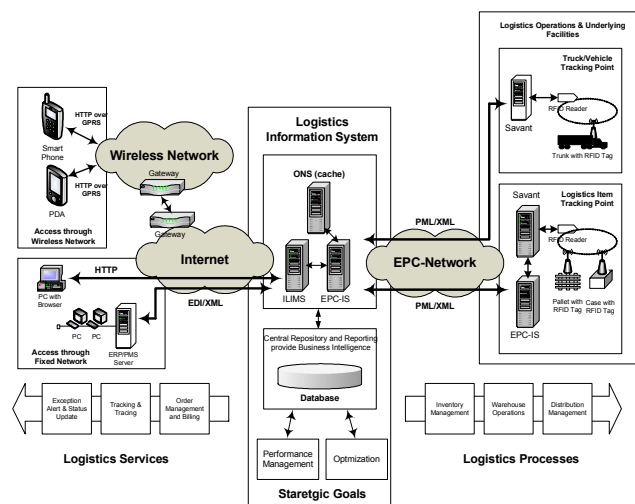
Logistics Operations & Underlying Facilities

Truck/Vehicle Tracking Point

RFID Reader

Savant

Trunk with RFID Tag

HTTP over GPRS

Smart Phone

HTTP over GPRS

PDA

Access through Wireless Network

Wireless Network

Gateway

Gateway

Logistics Information System

ONS (cache)

Savant

Logistics Item Tracking Point

RFID Reader

PML/XML

Internet

EPC-Network

HTTP

PC with Browser

PC

PC

ERP/PMS Server

Access through Fixed Network

EDI/XML

ILIMS

EPC-IS

PML/XML

Pallet with RFID Tag

Case with RFID Tag

EPC-IS

Central Repository and Reporting provide Business Intelligence

Database

Exception Alert & Status Update

Tracking & Tracing

Order Management and Billing

Inventory Management

Warehouse Operations

Distribution Management

Performance Management

Optmization

Logistics Services

Logistics Processes

Staretgic Goals